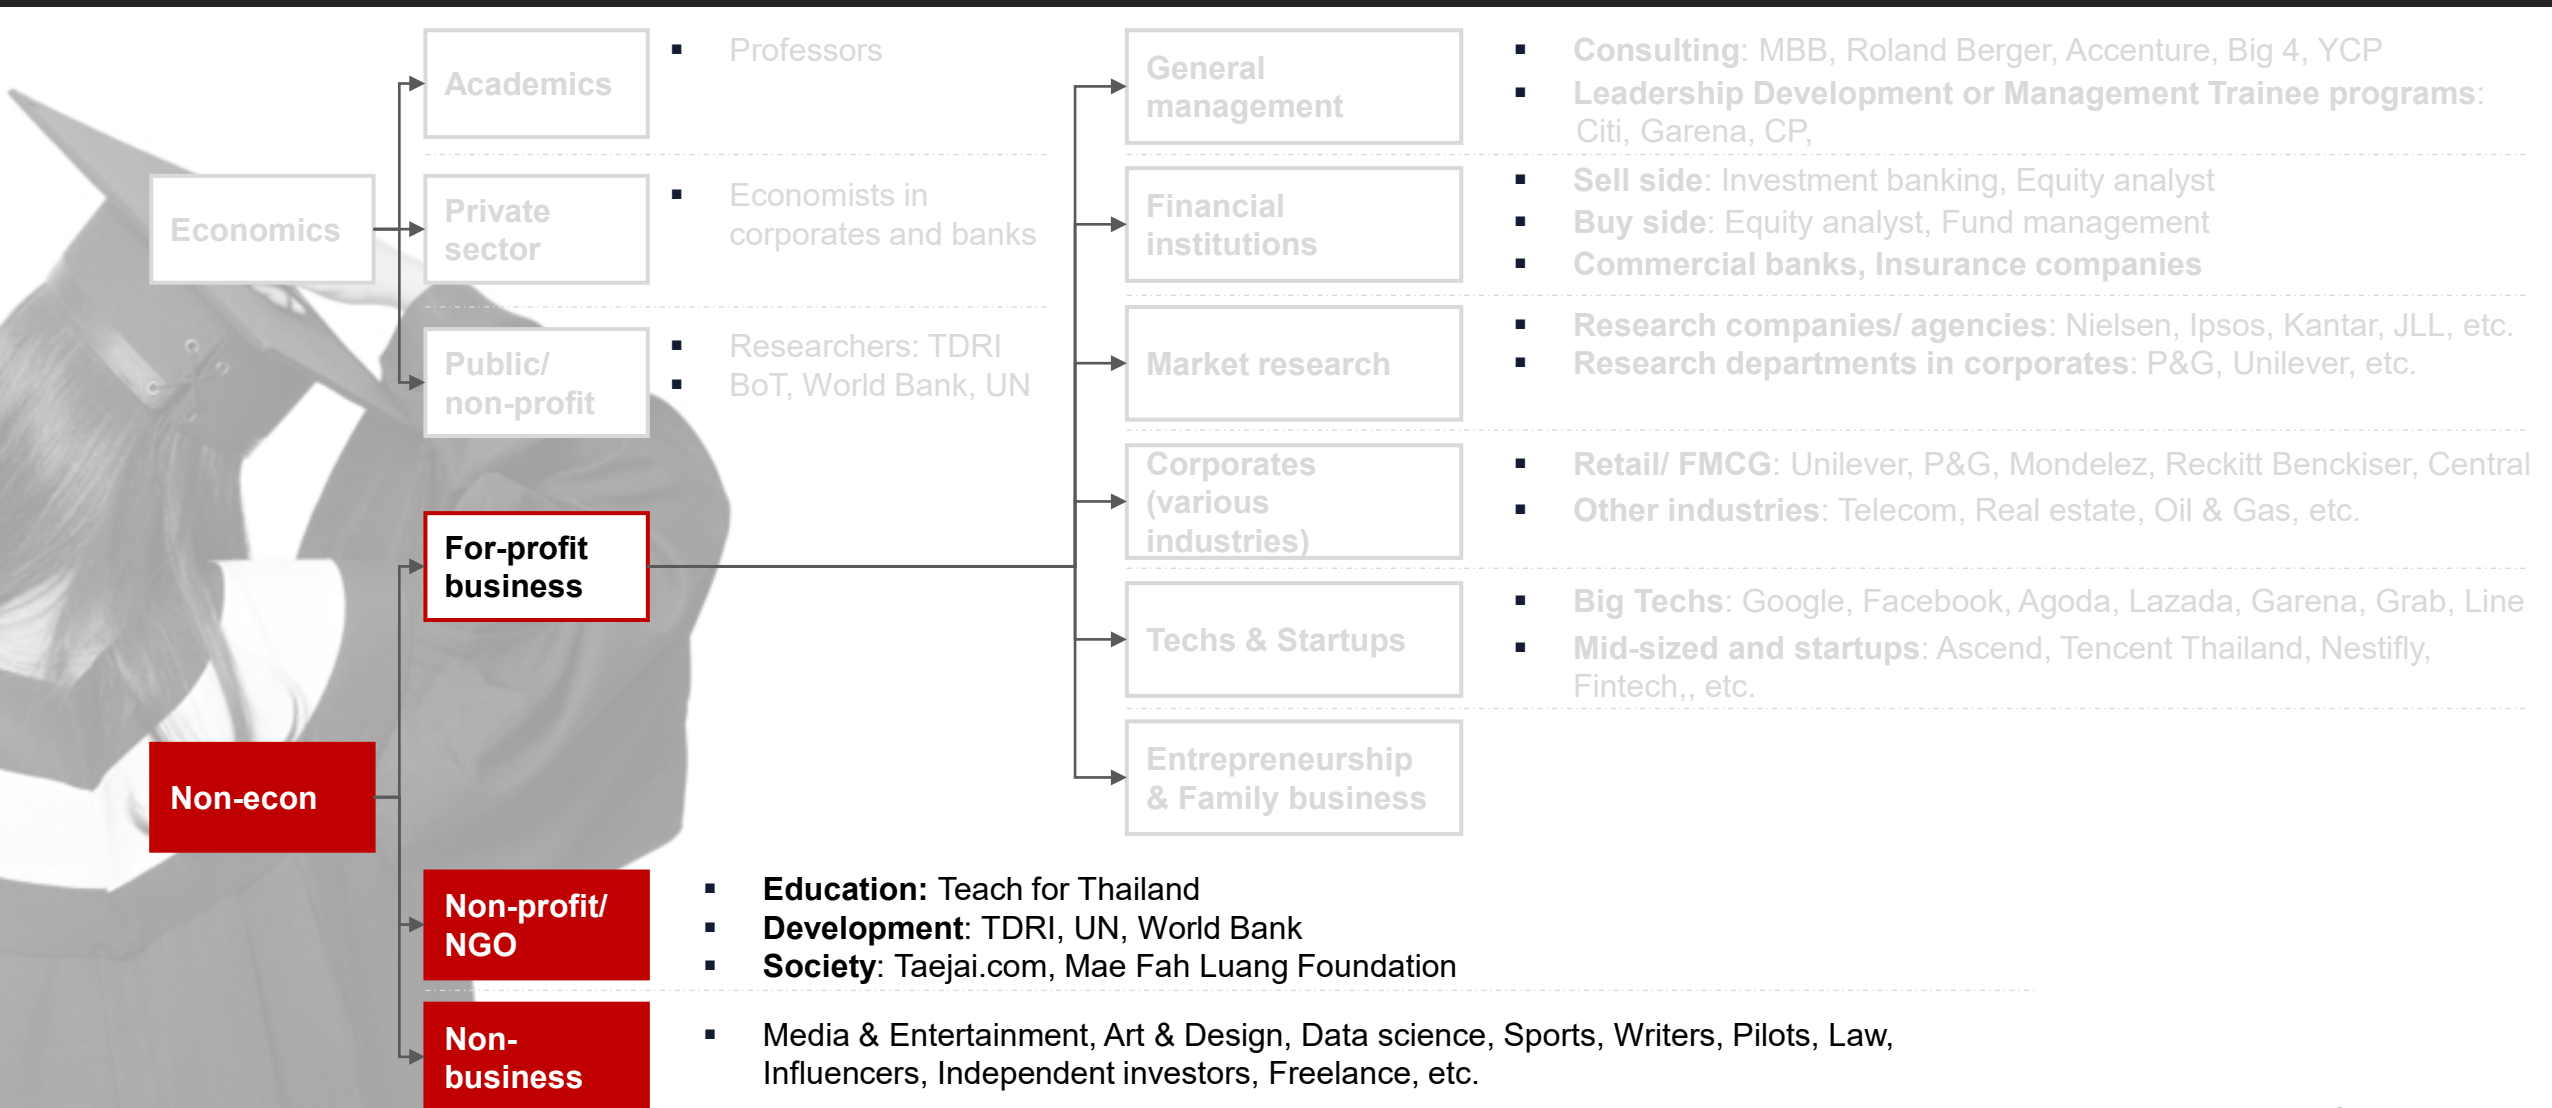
Economics

Academics
- Professors

Private sector
- Economists in corporates and banks

Public/ non-profit
- Researchers: TDRI
- BoT, World Bank, UN

For-profit business

General management
- Consulting: MBB, Roland Berger, Accenture, Big 4, YCP
- Leadership Development or Management Trainee programs: Citi, Garena, CP,

Financial institutions
- Sell side: Investment banking, Equity analyst
- Buy side: Equity analyst, Fund management
- Commercial banks, Insurance companies

Market research
- Research companies/ agencies: Nielsen, Ipsos, Kantar, JLL, etc.
- Research departments in corporates: P&G, Unilever, etc.

Corporates (various industries)
- Retail/ FMCG: Unilever, P&G, Mondelez, Reckitt Benckiser, Central
- Other industries: Telecom, Real estate, Oil & Gas, etc.

Techs & Startups
- Big Techs: Google, Facebook, Agoda, Lazada, Garena, Grab, Line
- Mid-sized and startups: Ascend, Tencent Thailand, Nestifly, Fintech,, etc.

Entrepreneurship & Family business

Non-econ

Non-profit/ NGO
- Education: Teach for Thailand
- Development: TDRI, UN, World Bank
- Society: Taejai.com, Mae Fah Luang Foundation

Non-business
- Media & Entertainment, Art & Design, Data science, Sports, Writers, Pilots, Law, Influencers, Independent investors, Freelance, etc.